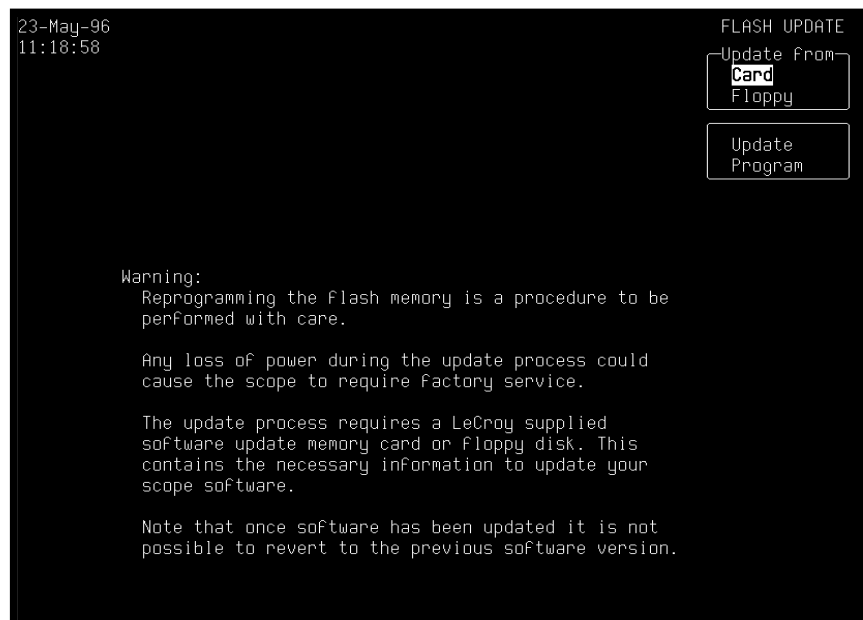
23-May-96
11:18:58

FLASH UPDATE

Update from
Card
Floppy

Update
Program

Warning:
Reprogramming the flash memory is a procedure to be performed with care.

Any loss of power during the update process could cause the scope to require factory service.

The update process requires a LeCroy supplied software update memory card or floppy disk. This contains the necessary information to update your scope software.

Note that once software has been updated it is not possible to revert to the previous software version.